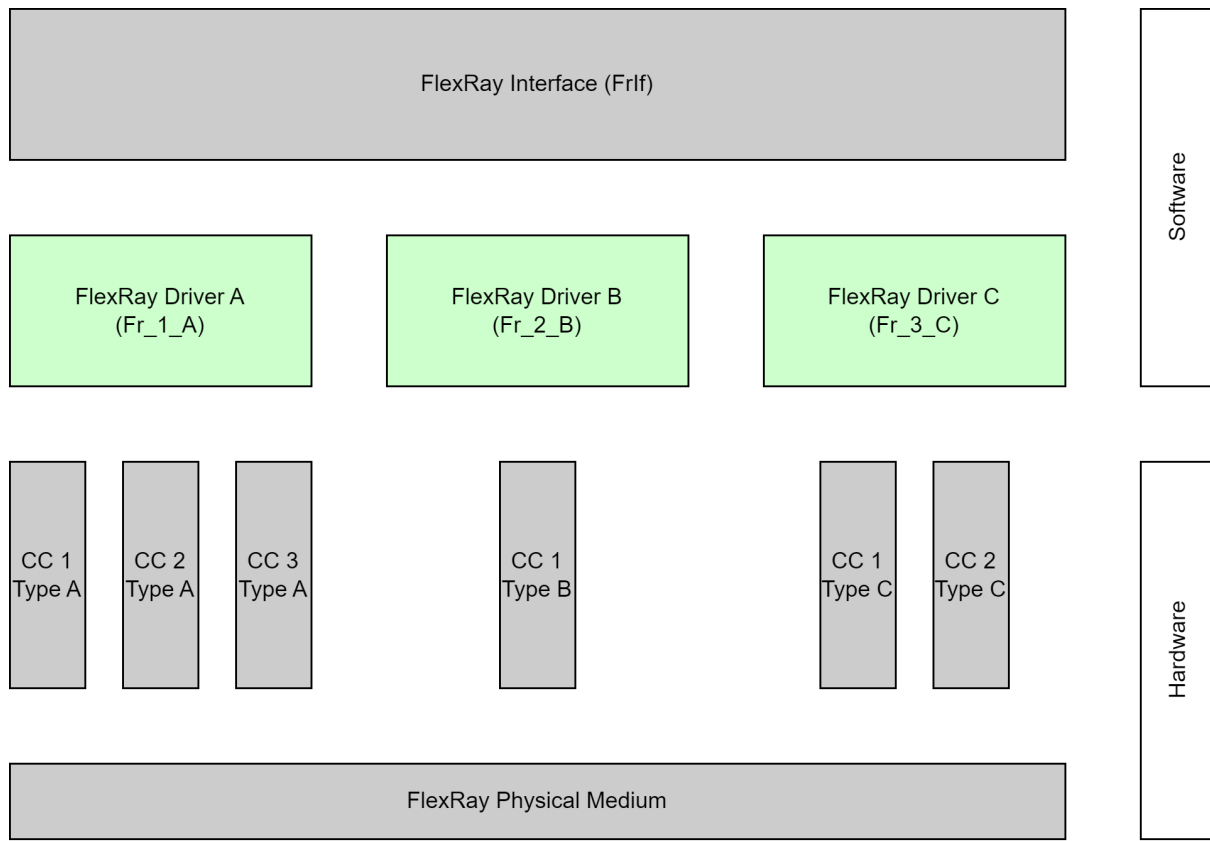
FlexRay Interface (FrIf)

Software

FlexRay Driver A
(Fr_1_A)

FlexRay Driver B
(Fr_2_B)

FlexRay Driver C
(Fr_3_C)

CC 1
Type A

CC 2
Type A

CC 3
Type A

CC 1
Type B

CC 1
Type C

CC 2
Type C

Hardware

FlexRay Physical Medium